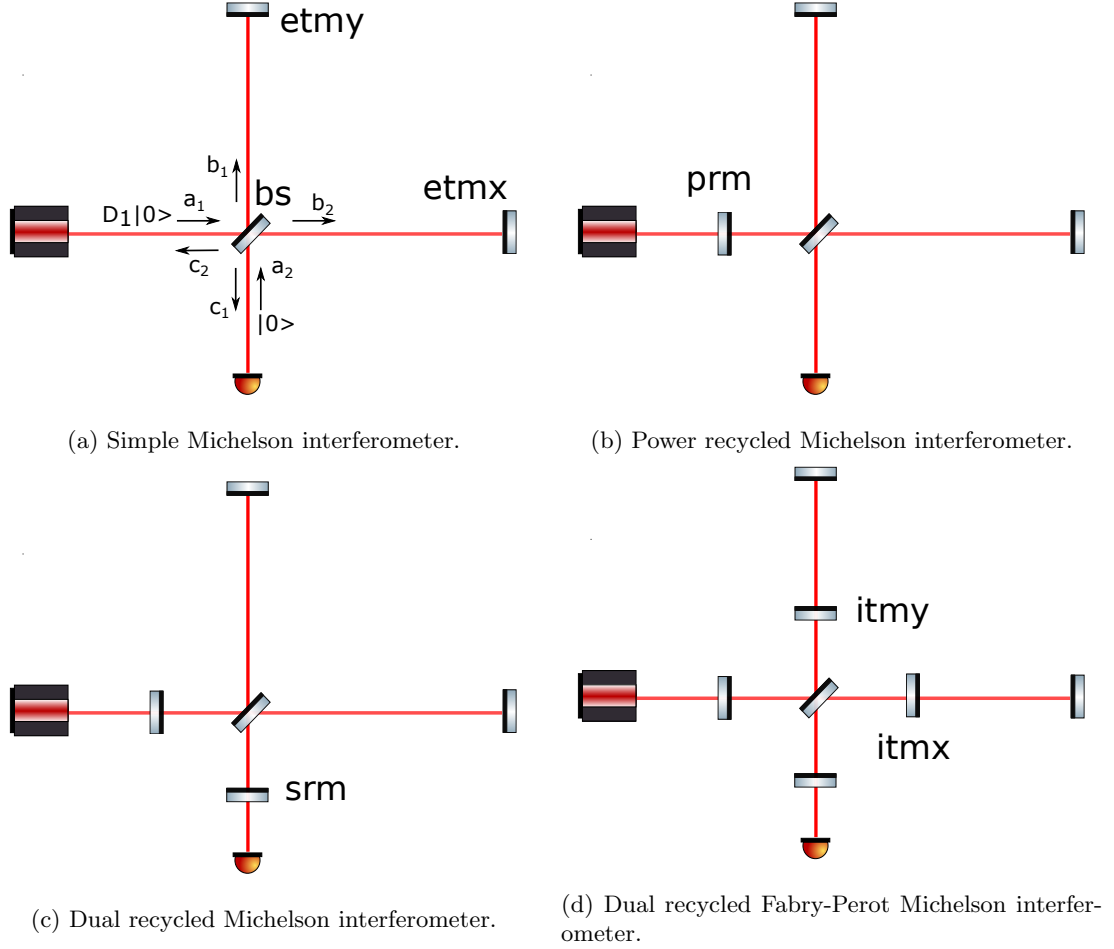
etmy

$b_1$

bs

$D_1|0>$ $a_1$

$b_2$

etmx

$c_2$

$a_2$

$c_1$

$|0>$

(a) Simple Michelson interferometer.

prm

(b) Power recycled Michelson interferometer.

srm

(c) Dual recycled Michelson interferometer.

itmy

itmx

(d) Dual recycled Fabry-Perot Michelson interferometer.